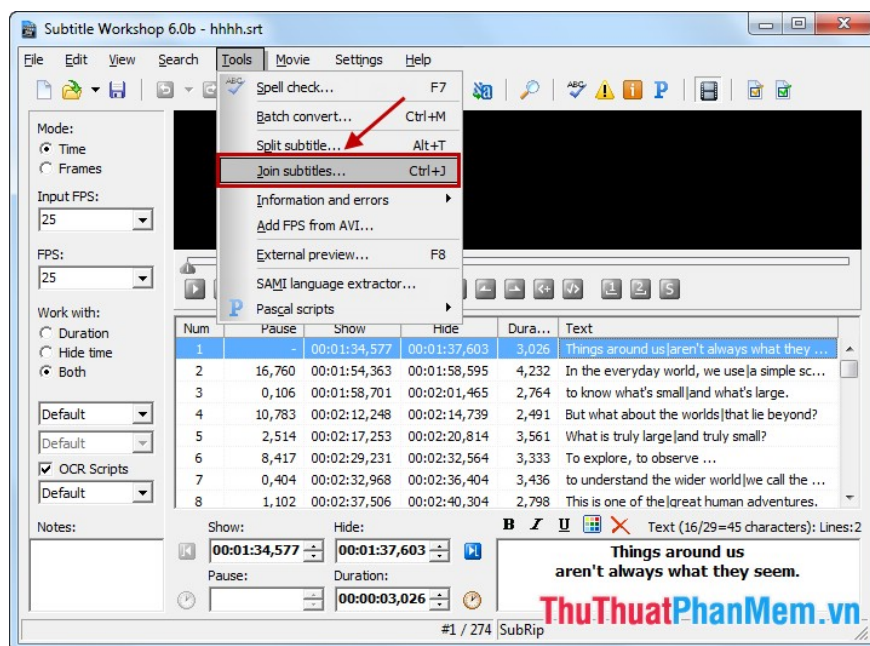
Subtitle Workshop 6.0b - hhhh.srt

File Edit View Search Tools Movie Settings Help

Spell check... F7
Batch convert... Ctrl+M
Split subtitle... Alt+T
Join subtitles... Ctrl+J
Information and errors
Add FPS from AVI...
External preview... F8
SAMI language extractor...
Pascal scripts

Mode:
Time
Frames
Input FPS:
25
FPS:
25
Work with:
Duration
Hide time
Both
Default
Default
OCR Scripts
Default
Notes:

| Num | Pause | Show | Hide | Dura... | Text |
|---|---|---|---|---|---|
| 1 | - | 00:01:34,577 | 00:01:37,603 | 3,026 | Things around us\|aren't always what they ... |
| 2 | 16,760 | 00:01:54,363 | 00:01:58,595 | 4,232 | In the everyday world, we use\|a simple sc... |
| 3 | 0,106 | 00:01:58,701 | 00:02:01,465 | 2,764 | to know what's small\|and what's large. |
| 4 | 10,783 | 00:02:12,248 | 00:02:14,739 | 2,491 | But what about the worlds\|that lie beyond? |
| 5 | 2,514 | 00:02:17,253 | 00:02:20,814 | 3,561 | What is truly large\|and truly small? |
| 6 | 8,417 | 00:02:29,231 | 00:02:32,564 | 3,333 | To explore, to observe ... |
| 7 | 0,404 | 00:02:32,968 | 00:02:36,404 | 3,436 | to understand the wider world\|we call the ... |
| 8 | 1,102 | 00:02:37,506 | 00:02:40,304 | 2,798 | This is one of the\|great human adventures. |

Show: 00:01:34,577
Hide: 00:01:37,603
Pause:
Duration: 00:00:03,026
B I U
Text (16/29=45 characters): Lines:2
Things around us
aren't always what they seem.

#1 / 274 SubRip

ThuThuatPhanMem.vn